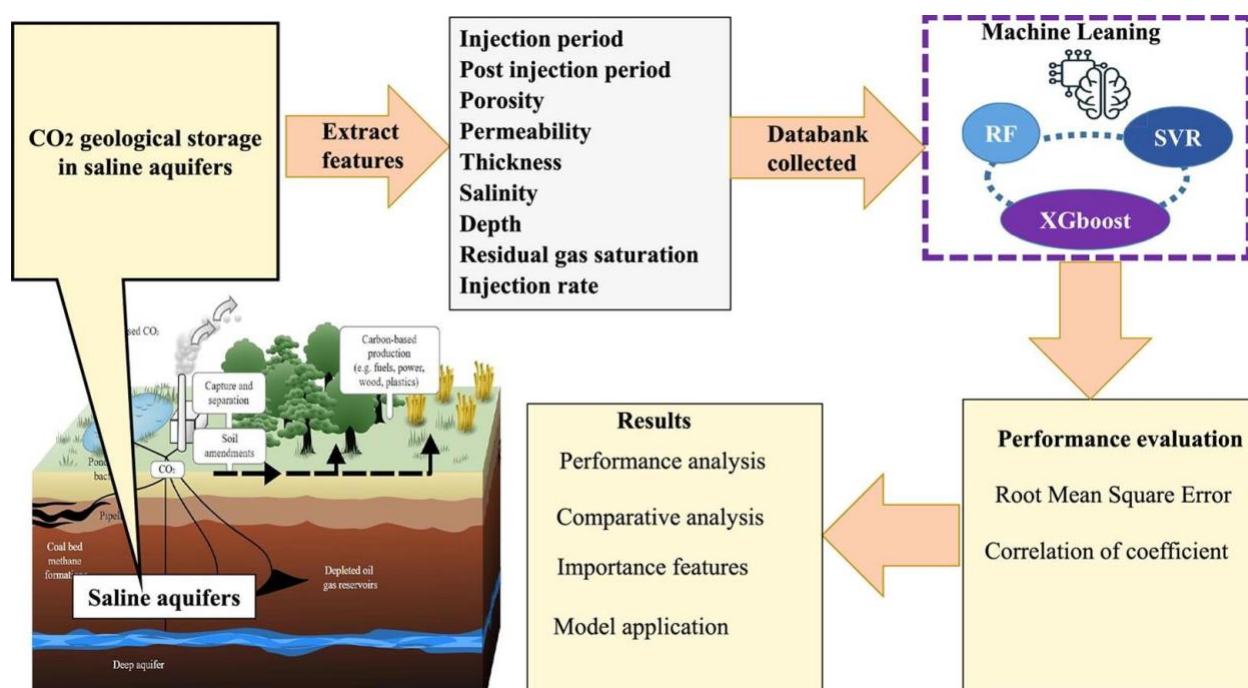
CO$_2$ geological storage in saline aquifers

Extract features

Injection period
Post injection period
Porosity
Permeability
Thickness
Salinity
Depth
Residual gas saturation
Injection rate

Databank collected

Machine Leaning

RF

SVR

XGboost

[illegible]sed CO$_2$

Capture and separation

Carbon-based production (e.g. fuels, power, wood, plastics)

Soil amendments

Pon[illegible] bac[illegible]

CO$_2$

Pipel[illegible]

Coal bed methane formati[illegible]

Depleted oil gas reservoirs

Saline aquifers

Deep aquifer

Results

Performance analysis

Comparative analysis

Importance features

Model application

Performance evaluation

Root Mean Square Error

Correlation of coefficient